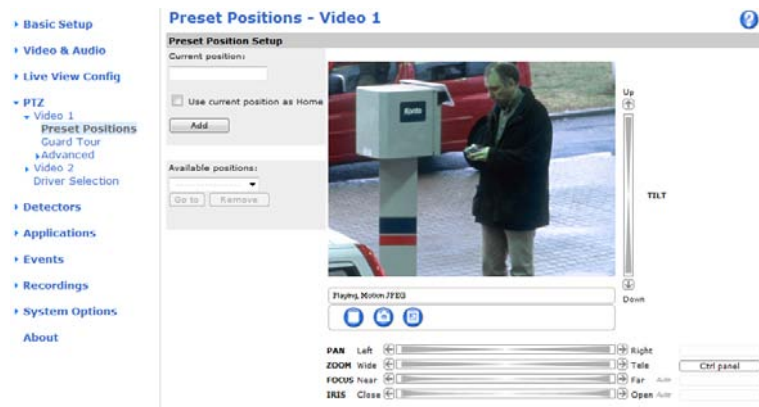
▸ Basic Setup
▸ Video & Audio
▸ Live View Config
▾ PTZ
▾ Video 1
Preset Positions
Guard Tour
▸Advanced
▸ Video 2
Driver Selection
▸ Detectors
▸ Applications
▸ Events
▸ Recordings
▸ System Options
About

Preset Positions - Video 1

Preset Position Setup
Current position:
Use current position as Home
Add
Available positions:
Go to Remove

Kodak

Up
TILT
Down

Playing, Motion JPEG

PAN Left Right
ZOOM Wide Tele Ctrl panel
FOCUS Near Far Auto
IRIS Close Open Auto